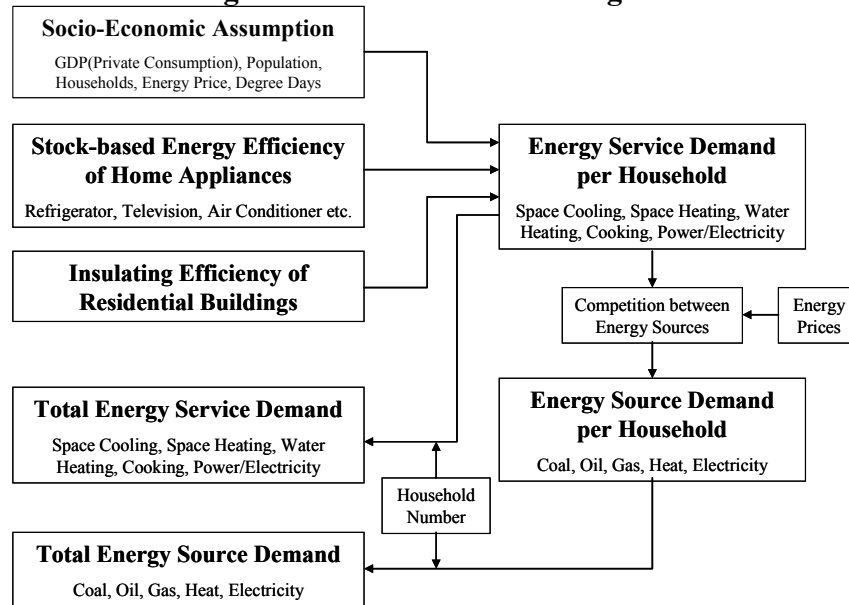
Socio-Economic Assumption

GDP(Private Consumption), Population, Households, Energy Price, Degree Days

Stock-based Energy Efficiency of Home Appliances

Refrigerator, Television, Air Conditioner etc.

Insulating Efficiency of Residential Buildings

Energy Service Demand per Household

Space Cooling, Space Heating, Water Heating, Cooking, Power/Electricity

Competition between Energy Sources

Energy Prices

Energy Source Demand per Household

Coal, Oil, Gas, Heat, Electricity

Total Energy Service Demand

Space Cooling, Space Heating, Water Heating, Cooking, Power/Electricity

Household Number

Total Energy Source Demand

Coal, Oil, Gas, Heat, Electricity